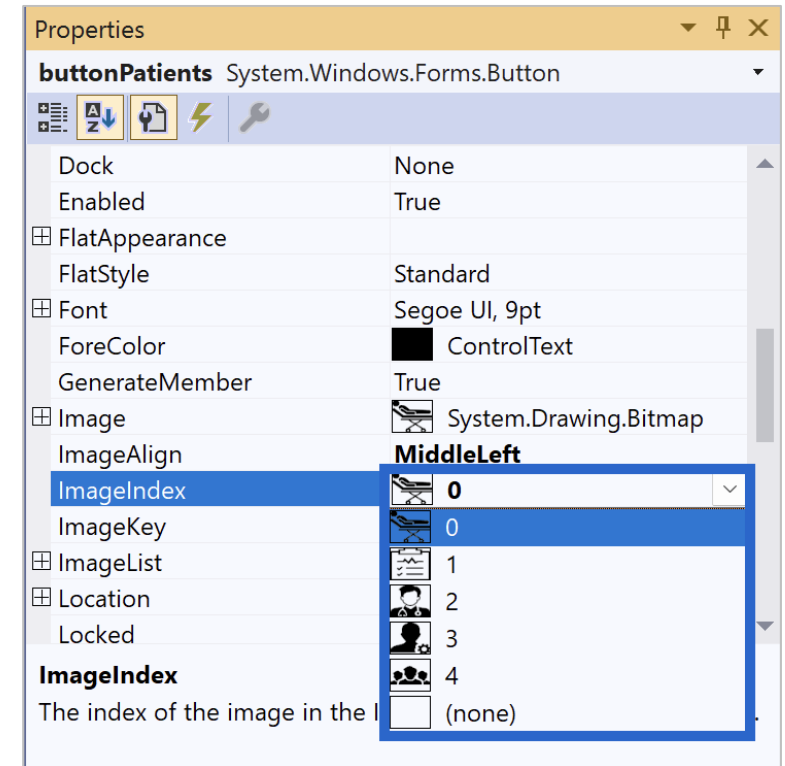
Properties

buttonPatients System.Windows.Forms.Button

| | |
|---|---|
| Dock | None |
| Enabled | True |
| ⊞ FlatAppearance | |
| FlatStyle | Standard |
| ⊞ Font | Segoe UI, 9pt |
| ForeColor | ControlText |
| GenerateMember | True |
| ⊞ Image | System.Drawing.Bitmap |
| ImageAlign | MiddleLeft |
| ImageIndex | 0 |
| ImageKey | |
| ⊞ ImageList | |
| ⊞ Location | |
| Locked | |

0
1
2
3
4
(none)

ImageIndex
The index of the image in the l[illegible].